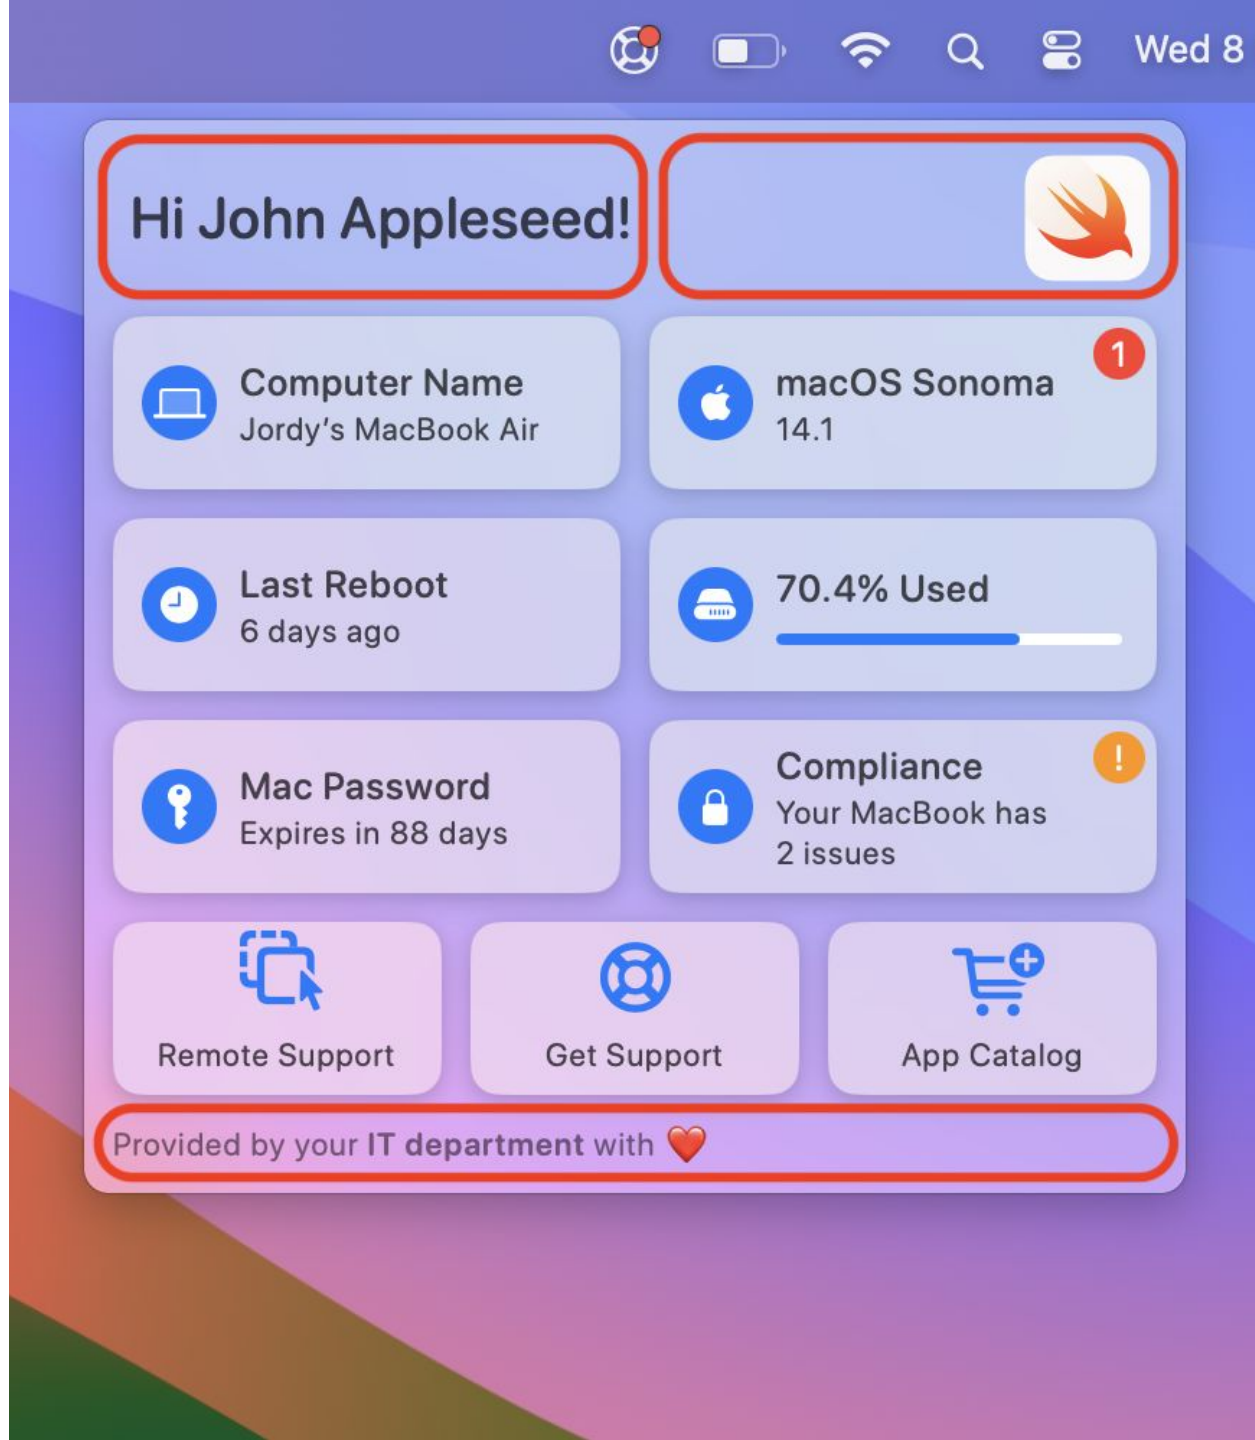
Wed 8

Hi John Appleseed!

Computer Name
Jordy's MacBook Air

macOS Sonoma
14.1

1

Last Reboot
6 days ago

70.4% Used

Mac Password
Expires in 88 days

Compliance
Your MacBook has 2 issues

!

Remote Support

Get Support

App Catalog

Provided by your IT department with ❤️